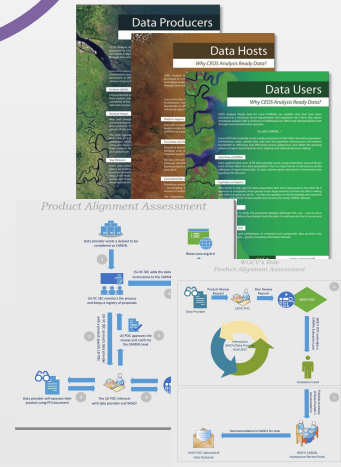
Data Producers

Data Hosts

Why CEOS Analysis Ready Data?

Data Users

Why CEOS Analysis Ready Data?

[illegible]

Product Alignment Assessment

Data provider seeks a dataset to be considered as CARD4L

LSI-VC SEC adds the dataset instructions to the CARD4L

LSI-VC SEC maintains the process and keeps a registry of proposals

LSI-PSGC approves the review and notify to the CARD4L level

The LSI-PSGC interacts with data provider and WGCV

Data provider self-assesses their product using PFS document

WGCV's Role
Product Alignment Assessment

Data Provider

Product Review Request

Peer Review Request

LSI-VC PSGC

WGCV IPSG

Assessment peer

Recommendation to WGCV for vote

LSI-VC PSGC (Alternative Vote Outcome)

WGCV CARD4L Assessment Review Panel